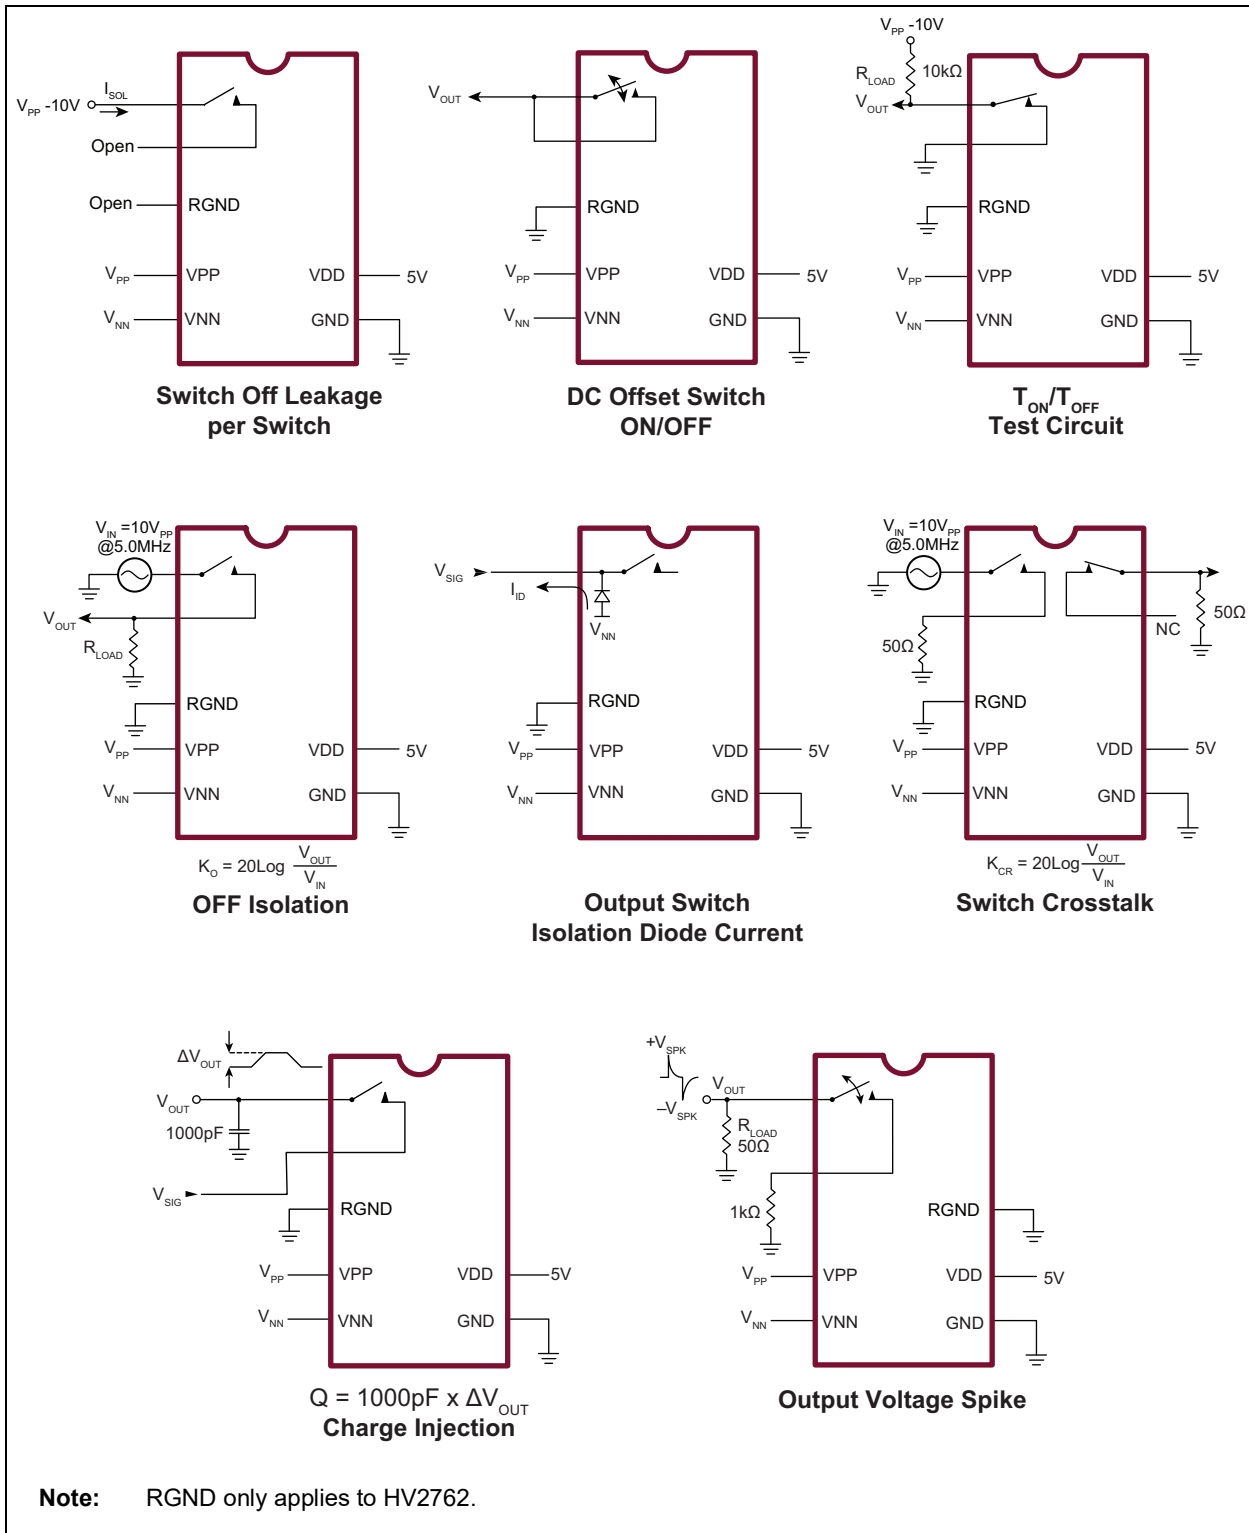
$V_{PP}$ -10V
$I_{SOL}$
Open
Open
RGND
$V_{PP}$
VPP
VDD
5V
$V_{NN}$
VNN
GND
Switch Off Leakage per Switch

$V_{OUT}$
RGND
$V_{PP}$
VPP
VDD
5V
$V_{NN}$
VNN
GND
DC Offset Switch ON/OFF

$V_{PP}$ -10V
$R_{LOAD}$
10kΩ
$V_{OUT}$
RGND
$V_{PP}$
VPP
VDD
5V
$V_{NN}$
VNN
GND
$T_{ON}/T_{OFF}$ Test Circuit

$V_{IN}=10V_{PP}$ @5.0MHz
$V_{OUT}$
$R_{LOAD}$
RGND
$V_{PP}$
VPP
VDD
5V
$V_{NN}$
VNN
GND
$K_O = 20Log\frac{V_{OUT}}{V_{IN}}$
OFF Isolation

$V_{SIG}$
$I_{ID}$
$V_{NN}$
RGND
$V_{PP}$
VPP
VDD
5V
$V_{NN}$
VNN
GND
Output Switch Isolation Diode Current

$V_{IN}=10V_{PP}$ @5.0MHz
50Ω
NC
50Ω
RGND
$V_{PP}$
VPP
VDD
5V
$V_{NN}$
VNN
GND
$K_{CR} = 20Log\frac{V_{OUT}}{V_{IN}}$
Switch Crosstalk

$\Delta V_{OUT}$
$V_{OUT}$
1000pF
$V_{SIG}$
RGND
$V_{PP}$
VPP
VDD
5V
$V_{NN}$
VNN
GND
Q = 1000pF x $\Delta V_{OUT}$
Charge Injection

$+V_{SPK}$
$-V_{SPK}$
$V_{OUT}$
$R_{LOAD}$
50Ω
1kΩ
RGND
$V_{PP}$
VPP
VDD
5V
$V_{NN}$
VNN
GND
Output Voltage Spike

Note: RGND only applies to HV2762.